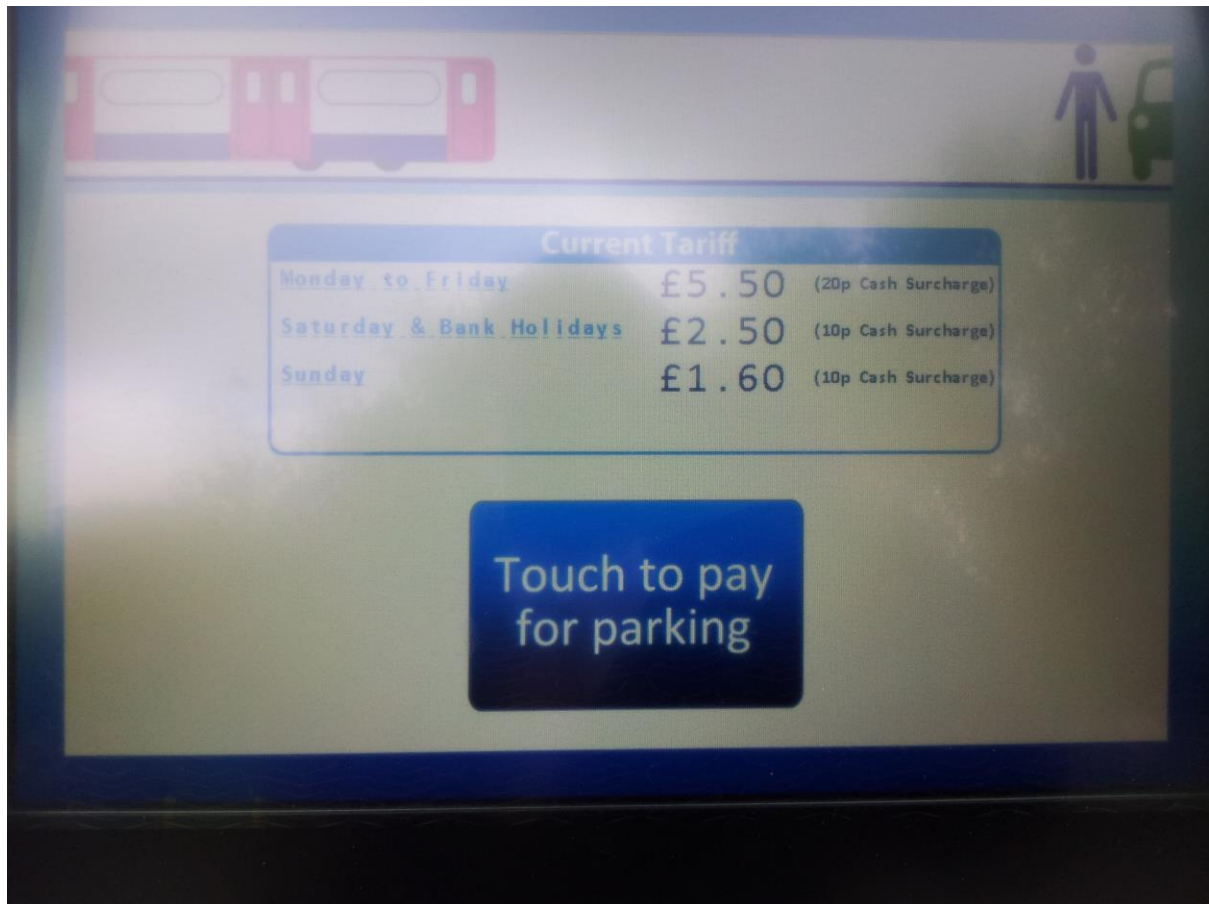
Current Tariff

| | | |
|---|---|---|
| Monday to Friday | £5.50 | (20p Cash Surcharge) |
| Saturday & Bank Holidays | £2.50 | (10p Cash Surcharge) |
| Sunday | £1.60 | (10p Cash Surcharge) |

Touch to pay for parking